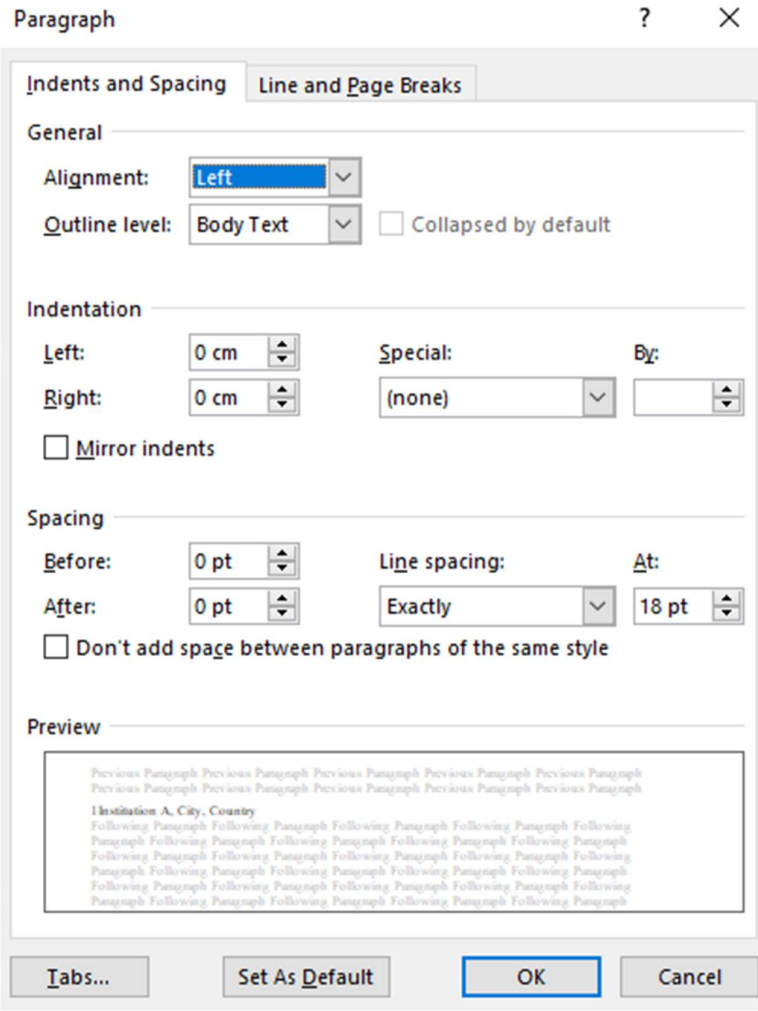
Paragraph ? X

Indents and Spacing Line and Page Breaks

General

Alignment: Left

Outline level: Body Text Collapsed by default

Indentation

Left: 0 cm Special: By:

Right: 0 cm (none)

Mirror indents

Spacing

Before: 0 pt Line spacing: At:

After: 0 pt Exactly 18 pt

Don't add space between paragraphs of the same style

Preview

Previous Paragraph Previous Paragraph Previous Paragraph Previous Paragraph Previous Paragraph Previous Paragraph Previous Paragraph Previous Paragraph Previous Paragraph Previous Paragraph

1 Institution A, City, Country

Following Paragraph Following Paragraph Following Paragraph Following Paragraph Following Paragraph Following Paragraph Following Paragraph Following Paragraph Following Paragraph Following Paragraph Following Paragraph Following Paragraph Following Paragraph Following Paragraph Following Paragraph Following Paragraph Following Paragraph Following Paragraph Following Paragraph Following Paragraph Following Paragraph Following Paragraph Following Paragraph Following Paragraph Following Paragraph Following Paragraph Following Paragraph Following Paragraph

Tabs... Set As Default OK Cancel